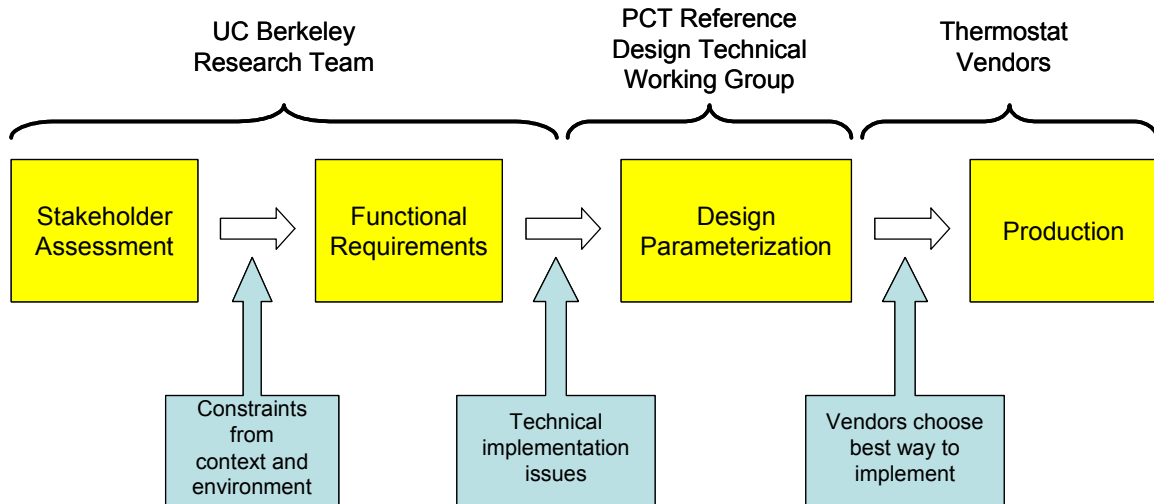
UC Berkeley Research Team

PCT Reference Design Technical Working Group

Thermostat Vendors

Stakeholder Assessment

Functional Requirements

Design Parameterization

Production

Constraints from context and environment

Technical implementation issues

Vendors choose best way to implement